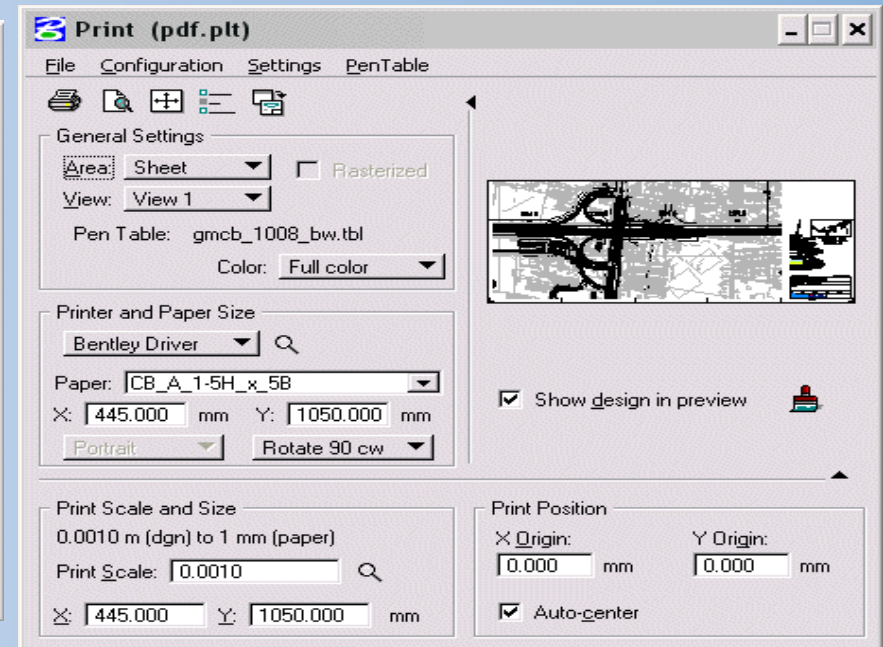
Print (pdf.plt)

File Configuration Settings PenTable

General Settings
Area: Sheet
Rasterized
View: View 1
Pen Table: gmcb_1008_bw.tbl
Color: Full color

Printer and Paper Size
Bentley Driver
Paper: CB_A_1-5H_x_5B
X: 445.000 mm Y: 1050.000 mm
Portrait
Rotate 90 cw

Show design in preview

Print Scale and Size
0.0010 m (dgn) to 1 mm (paper)
Print Scale: 0.0010
X: 445.000 Y: 1050.000 mm

Print Position
X Origin: 0.000 mm
Y Origin: 0.000 mm
Auto-center